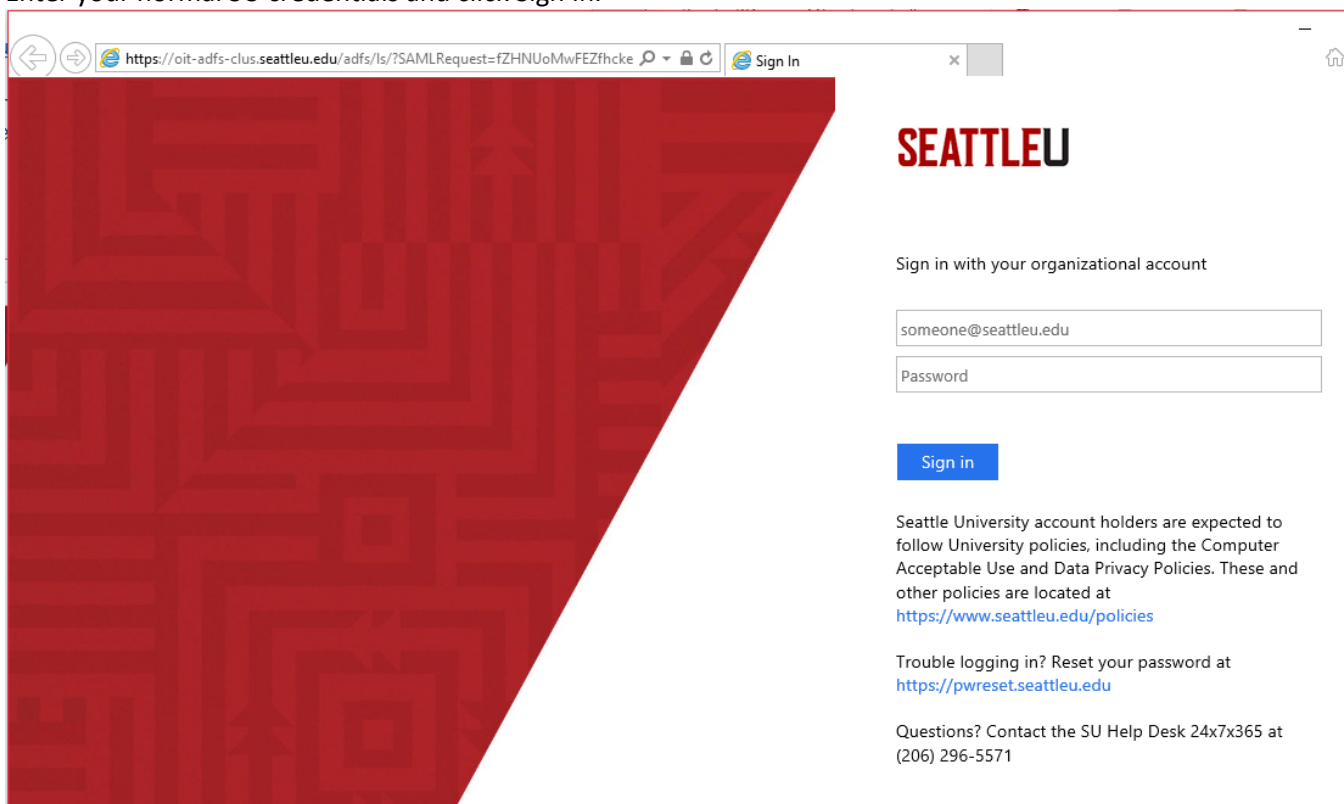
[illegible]

https://oit-adfs-clus.seattleu.edu/adfs/ls/?SAMLRequest=fZHNUoMwFEZfhcke

Sign In

SEATTLEU

Sign in with your organizational account

someone@seattleu.edu

Password

Sign in

Seattle University account holders are expected to follow University policies, including the Computer Acceptable Use and Data Privacy Policies. These and other policies are located at https://www.seattleu.edu/policies

Trouble logging in? Reset your password at https://pwreset.seattleu.edu

Questions? Contact the SU Help Desk 24x7x365 at (206) 296-5571